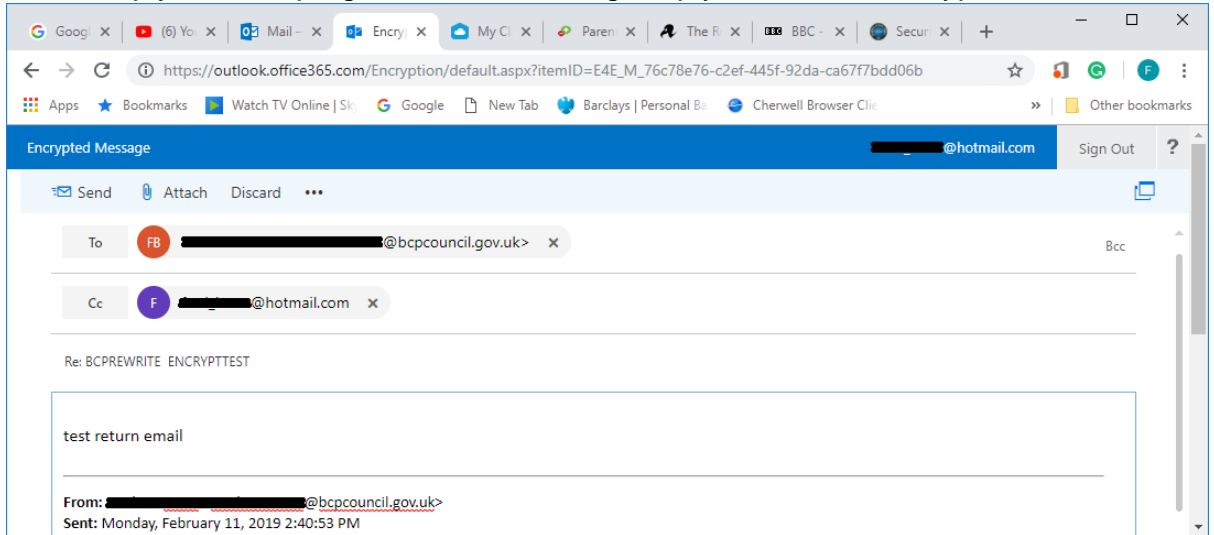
Googl × (6) You × Mail – × Encryp × My Cl × Paren × The R × BBC – × Secur × +

https://outlook.office365.com/Encryption/default.aspx?itemID=E4E_M_76c78e76-c2ef-445f-92da-ca67f7bdd06b

F

Apps Bookmarks Watch TV Online | Sk Google New Tab Barclays | Personal Ba Cherwell Browser Clie » Other bookmarks

Encrypted Message @hotmail.com Sign Out ?

Send Attach Discard •••

To FB @bcpcouncil.gov.uk> × Bcc

Cc F @hotmail.com ×

Re: BCPREWRITE ENCRYPTTEST

test return email

From: @bcpcouncil.gov.uk>
Sent: Monday, February 11, 2019 2:40:53 PM